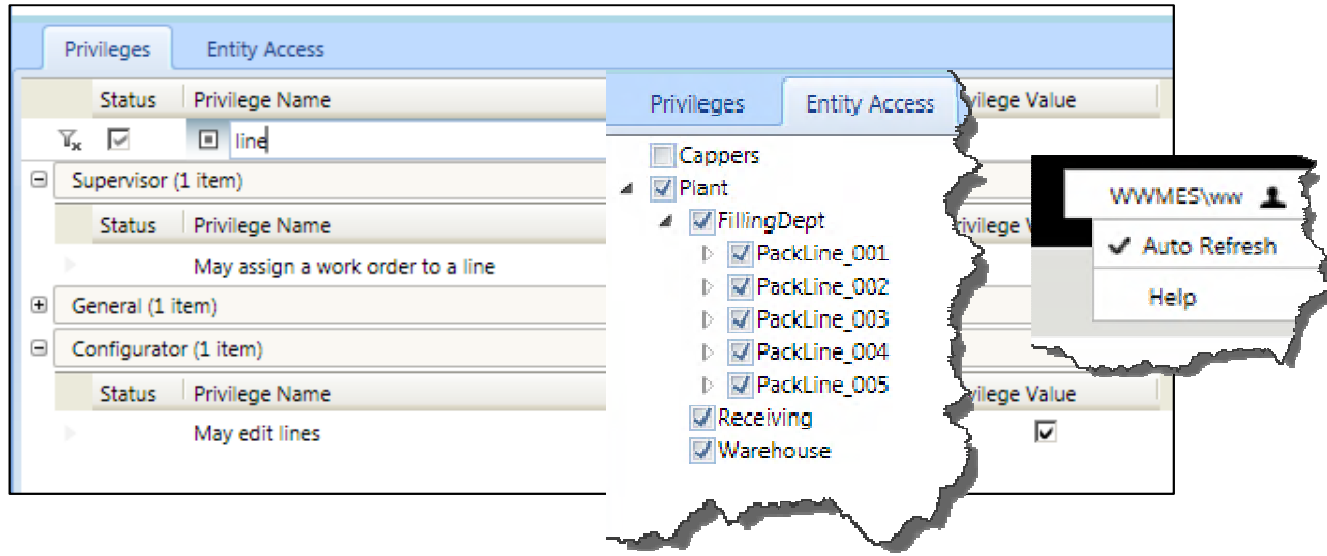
Privileges | Entity Access

| Status | Privilege Name | vilege Value |
|---|---|---|
| | line | |

Supervisor (1 item)

| Status | Privilege Name | vilege V |
|---|---|---|
| | May assign a work order to a line | |

General (1 item)

Configurator (1 item)

| Status | Privilege Name | vilege Value |
|---|---|---|
| | May edit lines | ☑ |

Privileges | Entity Access

Cappers
Plant
FillingDept
PackLine_001
PackLine_002
PackLine_003
PackLine_004
PackLine_005
Receiving
Warehouse

WWMES\ww
✓ Auto Refresh
Help